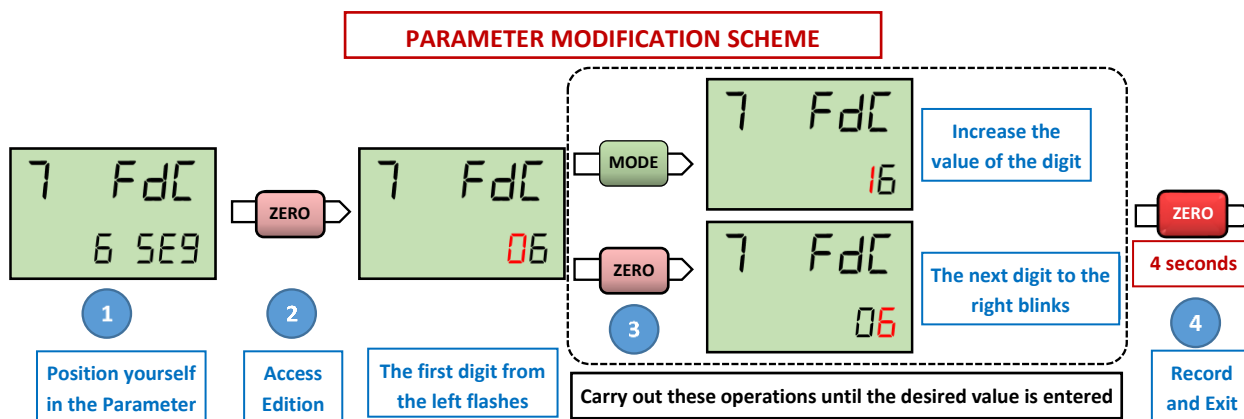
PARAMETER MODIFICATION SCHEME

7 FdC
6 SE9

1

Position yourself in the Parameter

ZERO

2

Access Edition

7 FdC
06

The first digit from the left flashes

MODE

7 FdC
16

Increase the value of the digit

ZERO

7 FdC
06

The next digit to the right blinks

3

Carry out these operations until the desired value is entered

ZERO

4 seconds

4

Record and Exit